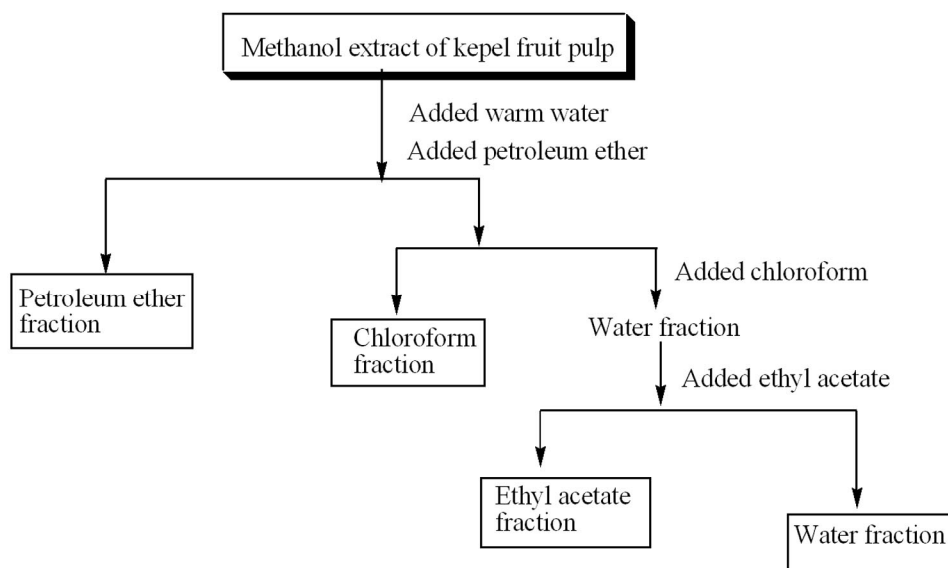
Methanol extract of kepel fruit pulp

Added warm water
Added petroleum ether

Petroleum ether fraction

Added chloroform

Chloroform fraction

Water fraction

Added ethyl acetate

Ethyl acetate fraction

Water fraction